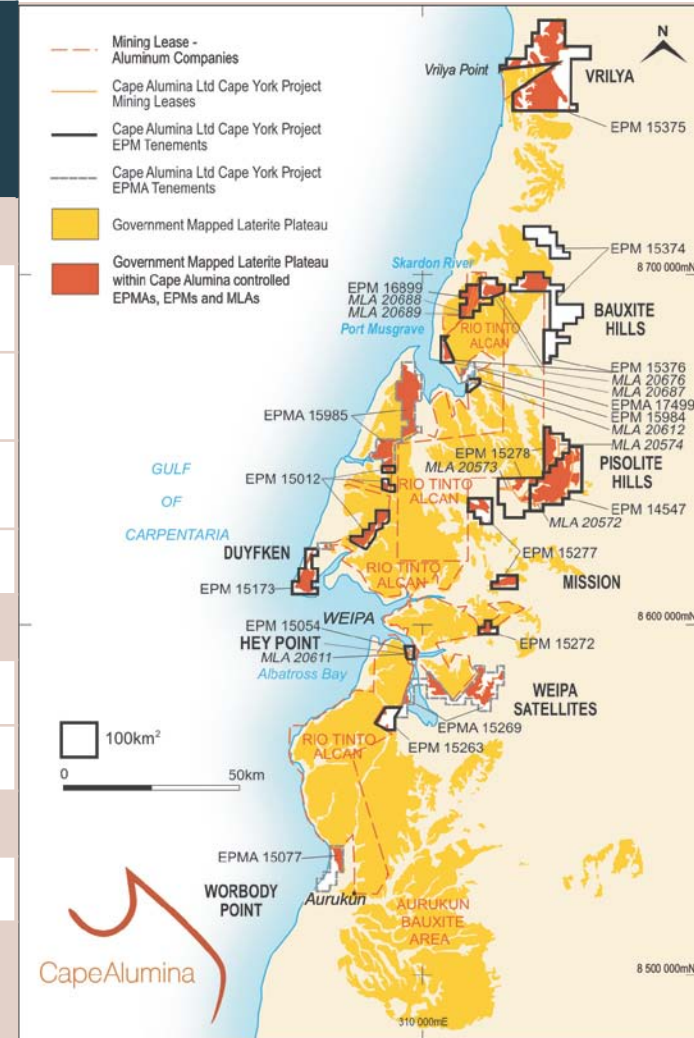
Mining Lease - Aluminum Companies

Cape Alumina Ltd Cape York Project Mining Leases

Cape Alumina Ltd Cape York Project EPM Tenements

Cape Alumina Ltd Cape York Project EPMA Tenements

Government Mapped Laterite Plateau

Government Mapped Laterite Plateau within Cape Alumina controlled EPMAs, EPMs and MLAs

N

Vrilya Point

VRILYA

EPM 15375

EPM 15374

Skardon River

8 700 000mN

EPM 16899
MLA 20688
MLA 20689

Port Musgrave

RIO TINTO ALCAN

BAUXITE HILLS

EPM 15376
MLA 20676
MLA 20687
EPMA 17499
EPM 15984
MLA 20612
MLA 20574

EPMA 15985

EPM 15278
MLA 20573

PISOLITE HILLS

GULF OF CARPENTARIA

EPM 15012

RIO TINTO ALCAN

EPM 14547

MLA 20572

DUYFKEN

EPM 15277

RIO TINTO ALCAN

EPM 15173

MISSION

EPM 15054

WEIPA

8 600 000mN

HEY POINT

EPM 15272

MLA 20611

Albatross Bay

WEIPA SATELLITES

100km²

EPMA 15269

RIO TINTO ALCAN

EPM 15263

0

50km

EPMA 15077

WORBODY POINT

Aurukun

AURUKUN BAUXITE AREA

CapeAlumina

8 500 000mN

310 000mE